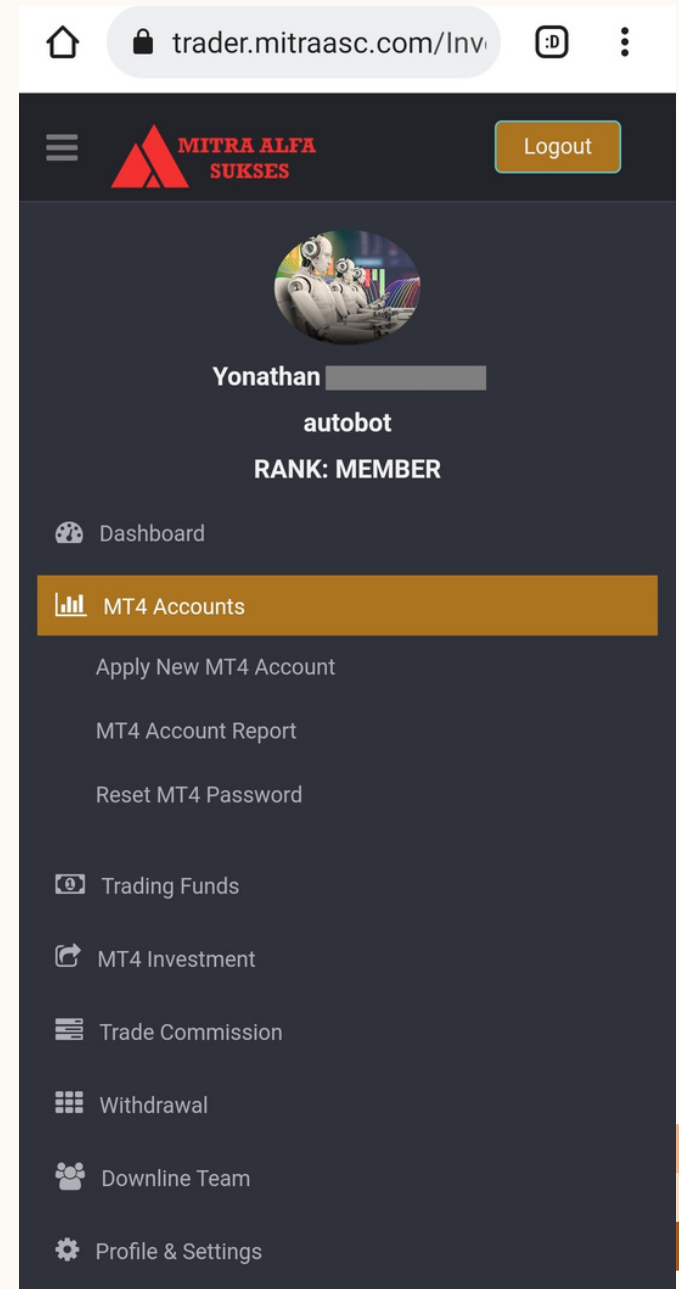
trader.mitraasc.com/Inv

:D

MITRA ALFA SUKSES

Logout

Yonathan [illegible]

autobot

RANK: MEMBER

Dashboard

MT4 Accounts

Apply New MT4 Account

MT4 Account Report

Reset MT4 Password

Trading Funds

MT4 Investment

Trade Commission

Withdrawal

Downline Team

Profile & Settings